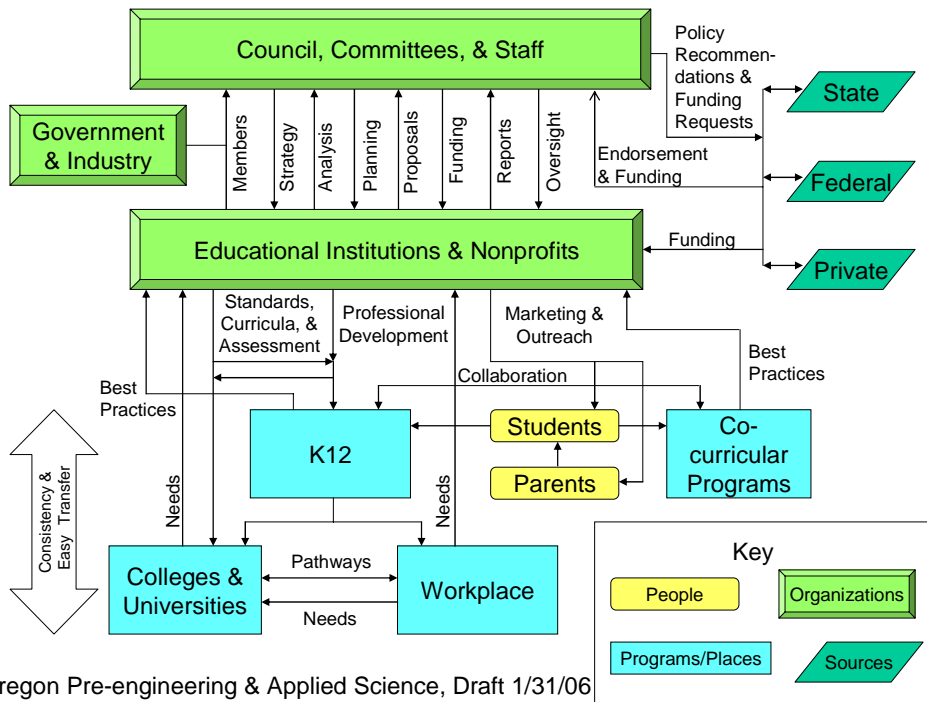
Council, Committees, & Staff

Policy Recommendations & Funding Requests

State

Government & Industry

Members

Strategy

Analysis

Planning

Proposals

Funding

Reports

Oversight

Endorsement & Funding

Federal

Educational Institutions & Nonprofits

Funding

Private

Standards, Curricula, & Assessment

Professional Development

Marketing & Outreach

Best Practices

Collaboration

Best Practices

Students

K12

Co-curricular Programs

Parents

Consistency & Easy Transfer

Needs

Needs

Colleges & Universities

Pathways

Workplace

Needs

Key

People

Organizations

Programs/Places

Sources

regon Pre-engineering & Applied Science, Draft 1/31/06